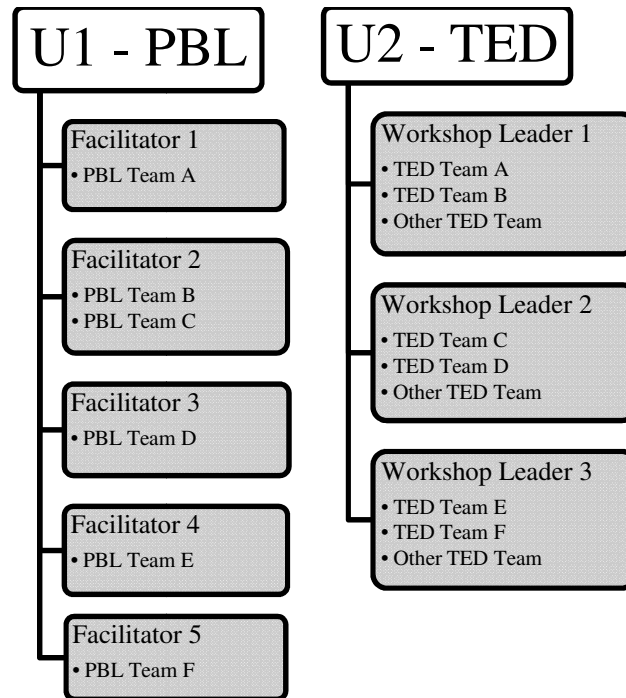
U1 - PBL

Facilitator 1
• PBL Team A

Facilitator 2
• PBL Team B
• PBL Team C

Facilitator 3
• PBL Team D

Facilitator 4
• PBL Team E

Facilitator 5
• PBL Team F

U2 - TED

Workshop Leader 1
• TED Team A
• TED Team B
• Other TED Team

Workshop Leader 2
• TED Team C
• TED Team D
• Other TED Team

Workshop Leader 3
• TED Team E
• TED Team F
• Other TED Team